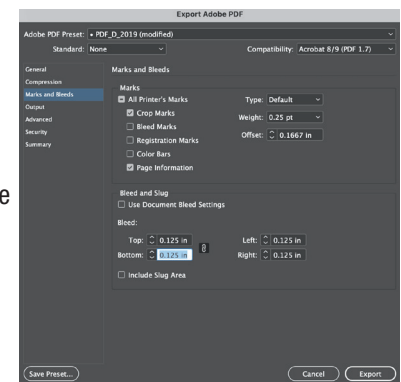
e

Export Adobe PDF

Adobe PDF Preset: • PDF_D_2019 (modified)

Standard: None

Compatibility: Acrobat 8/9 (PDF 1.7)

General
Compression
Marks and Bleeds
Output
Advanced
Security
Summary

Marks and Bleeds

Marks

All Printer's Marks
Crop Marks
Bleed Marks
Registration Marks
Color Bars
Page Information

Type: Default
Weight: 0.25 pt
Offset: 0.1667 in

Bleed and Slug

Use Document Bleed Settings

Bleed:

Top: 0.125 in
Bottom: 0.125 in
Left: 0.125 in
Right: 0.125 in

Include Slug Area

Save Preset...

Cancel

Export